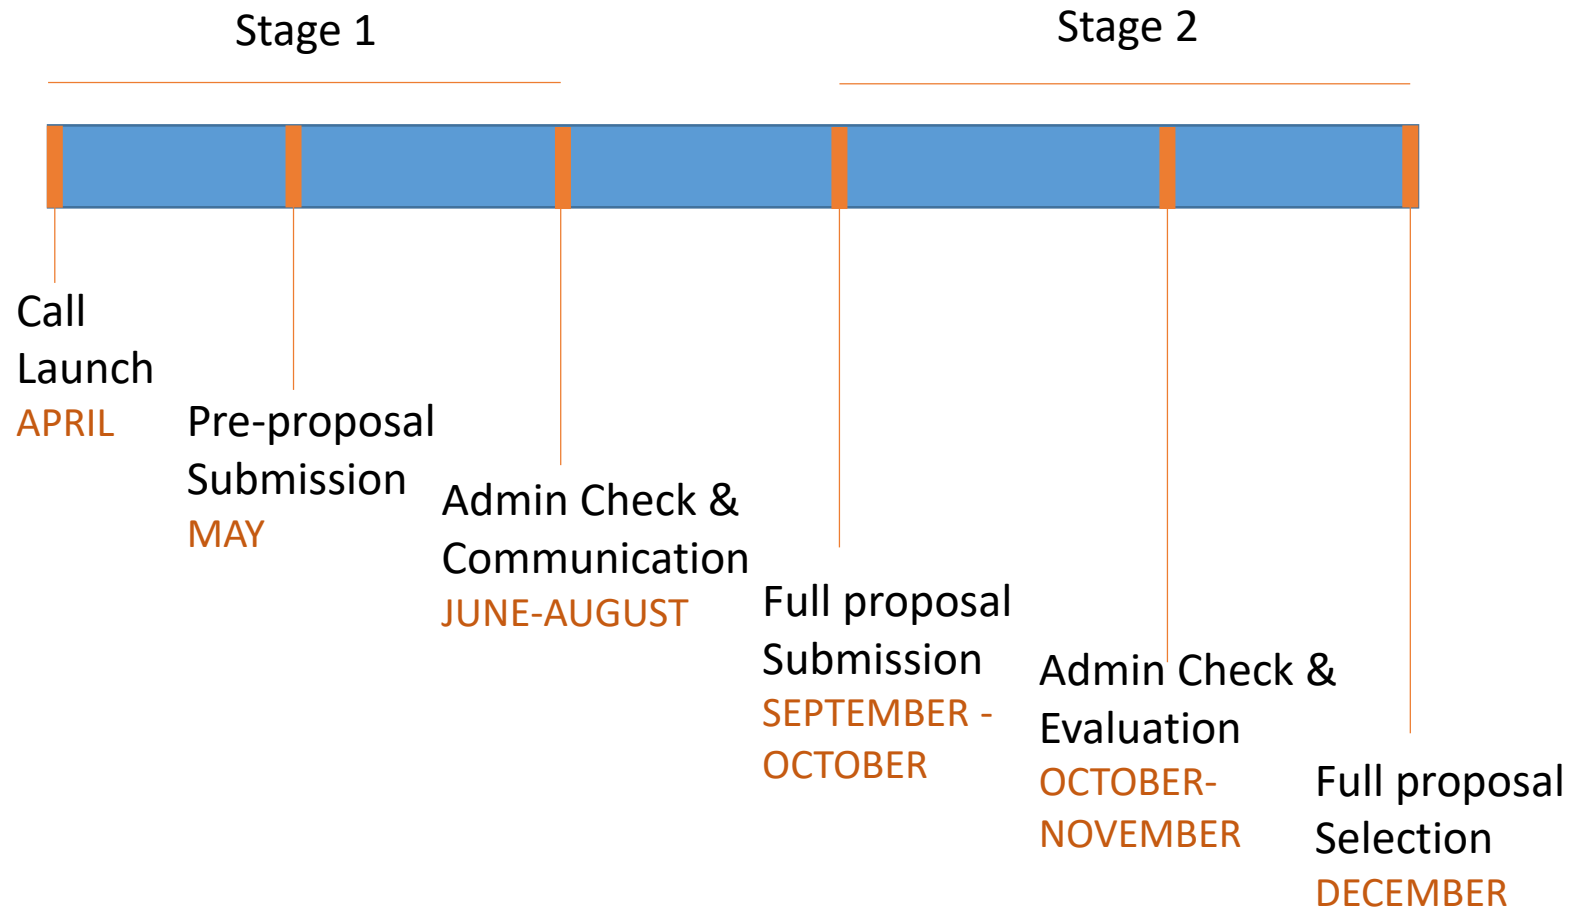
Stage 1

Stage 2

Call Launch
APRIL

Pre-proposal Submission
MAY

Admin Check & Communication
JUNE-AUGUST

Full proposal Submission
SEPTEMBER - OCTOBER

Admin Check & Evaluation
OCTOBER-NOVEMBER

Full proposal Selection
DECEMBER